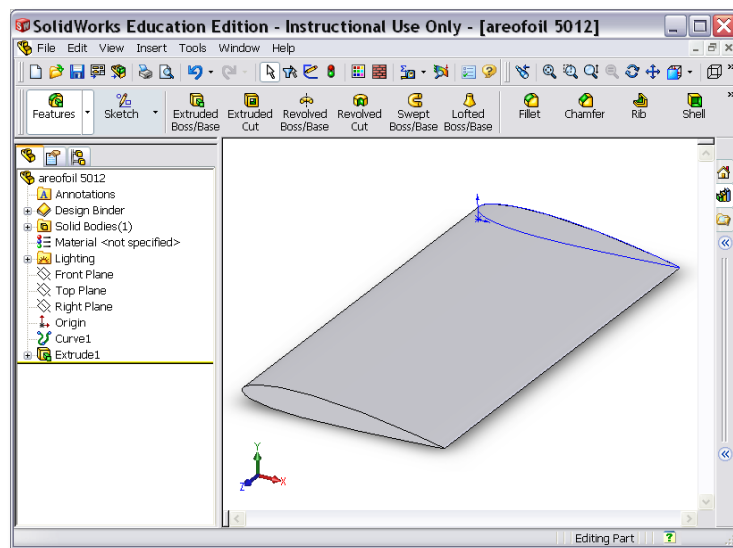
SolidWorks Education Edition - Instructional Use Only - [areofoil 5012]

File Edit View Insert Tools Window Help

Features Sketch Extruded Boss/Base Extruded Cut Revolved Boss/Base Revolved Cut Swept Boss/Base Lofted Boss/Base Fillet Chamfer Rib Shell

areofoil 5012
Annotations
Design Binder
Solid Bodies(1)
Material <not specified>
Lighting
Front Plane
Top Plane
Right Plane
Origin
Curve1
Extrude1

Y
X
Z

Editing Part